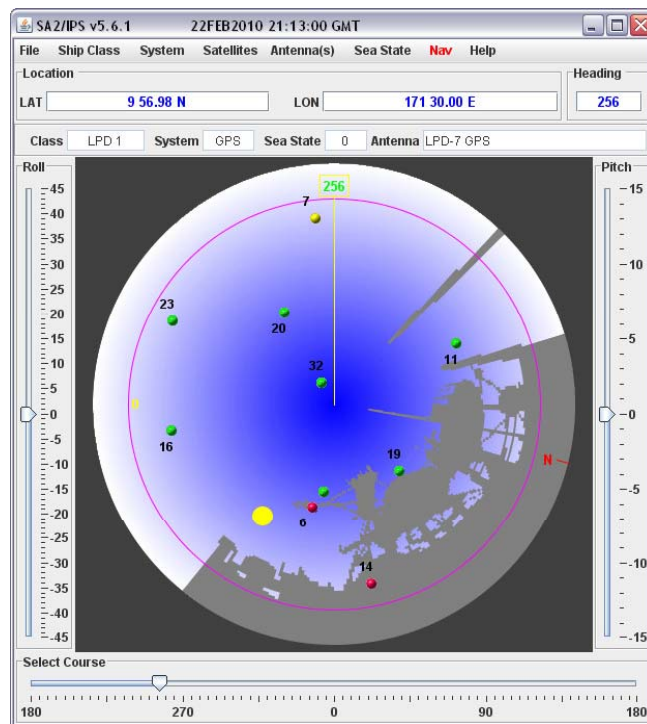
SA2/IPS v5.6.1 22FEB2010 21:13:00 GMT

File Ship Class System Satellites Antenna(s) Sea State Nav Help

Location
LAT 9 56.98 N LON 171 30.00 E

Heading
256

Class LPD 1 System GPS Sea State 0 Antenna LPD-7 GPS

Roll
45
40
35
30
25
20
15
10
5
0
-5
-10
-15
-20
-25
-30
-35
-40
-45

256
7
23
20
11
32
16
19
N
6
14

Pitch
15
10
5
0
-5
-10
-15

Select Course
180 270 0 90 180